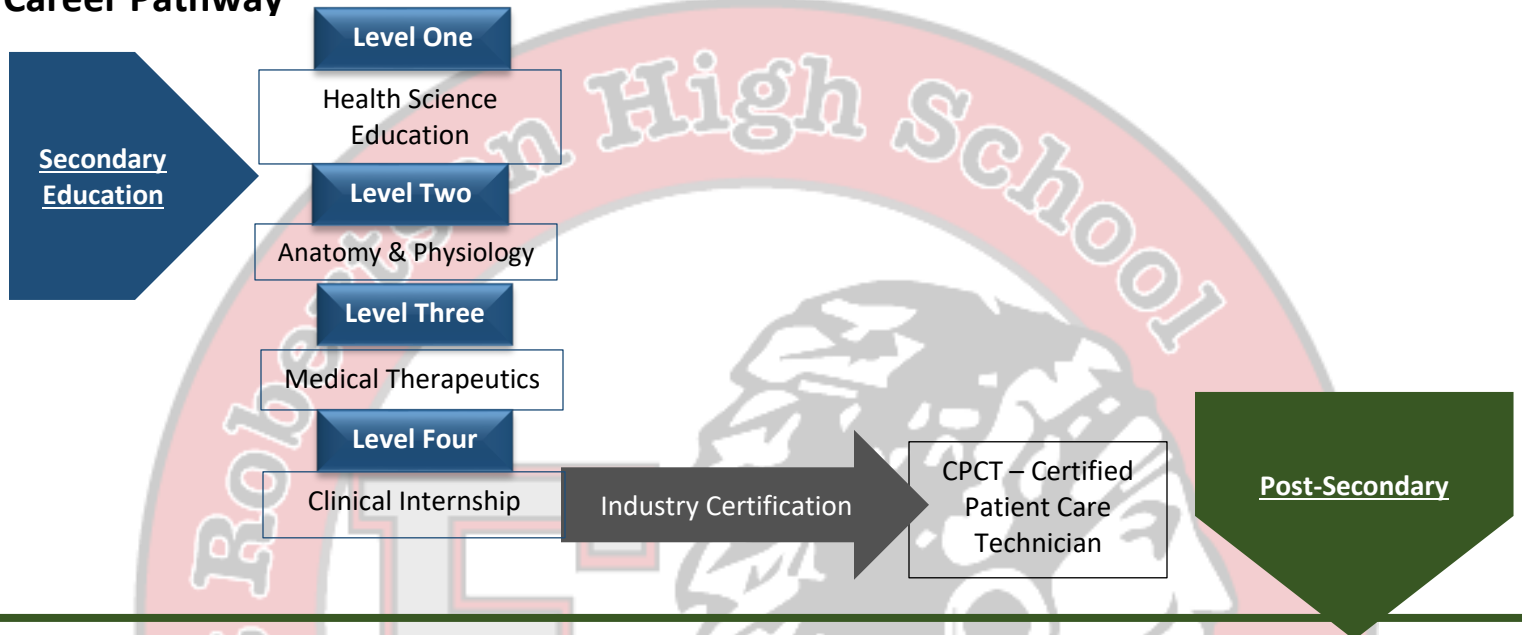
Career Pathway

Secondary Education

Level One

Health Science Education

Level Two

Anatomy & Physiology

Level Three

Medical Therapeutics

Level Four

Clinical Internship

Industry Certification

CPCT – Certified Patient Care Technician

Post-Secondary

Robertson High School